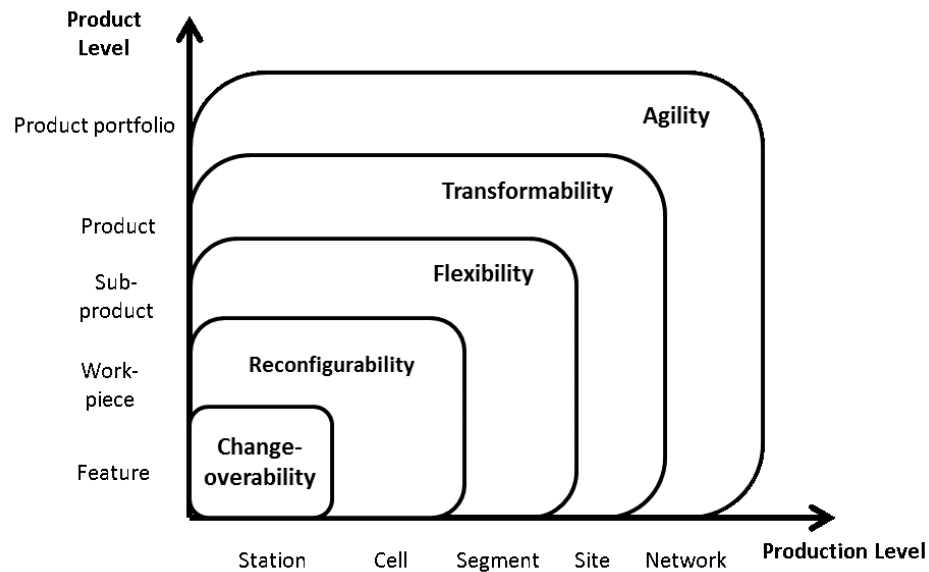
Product Level

Product portfolio

Product

Sub-product

Work-piece

Feature

Agility

Transformability

Flexibility

Reconfigurability

Change-overability

Station Cell Segment Site Network

Production Level